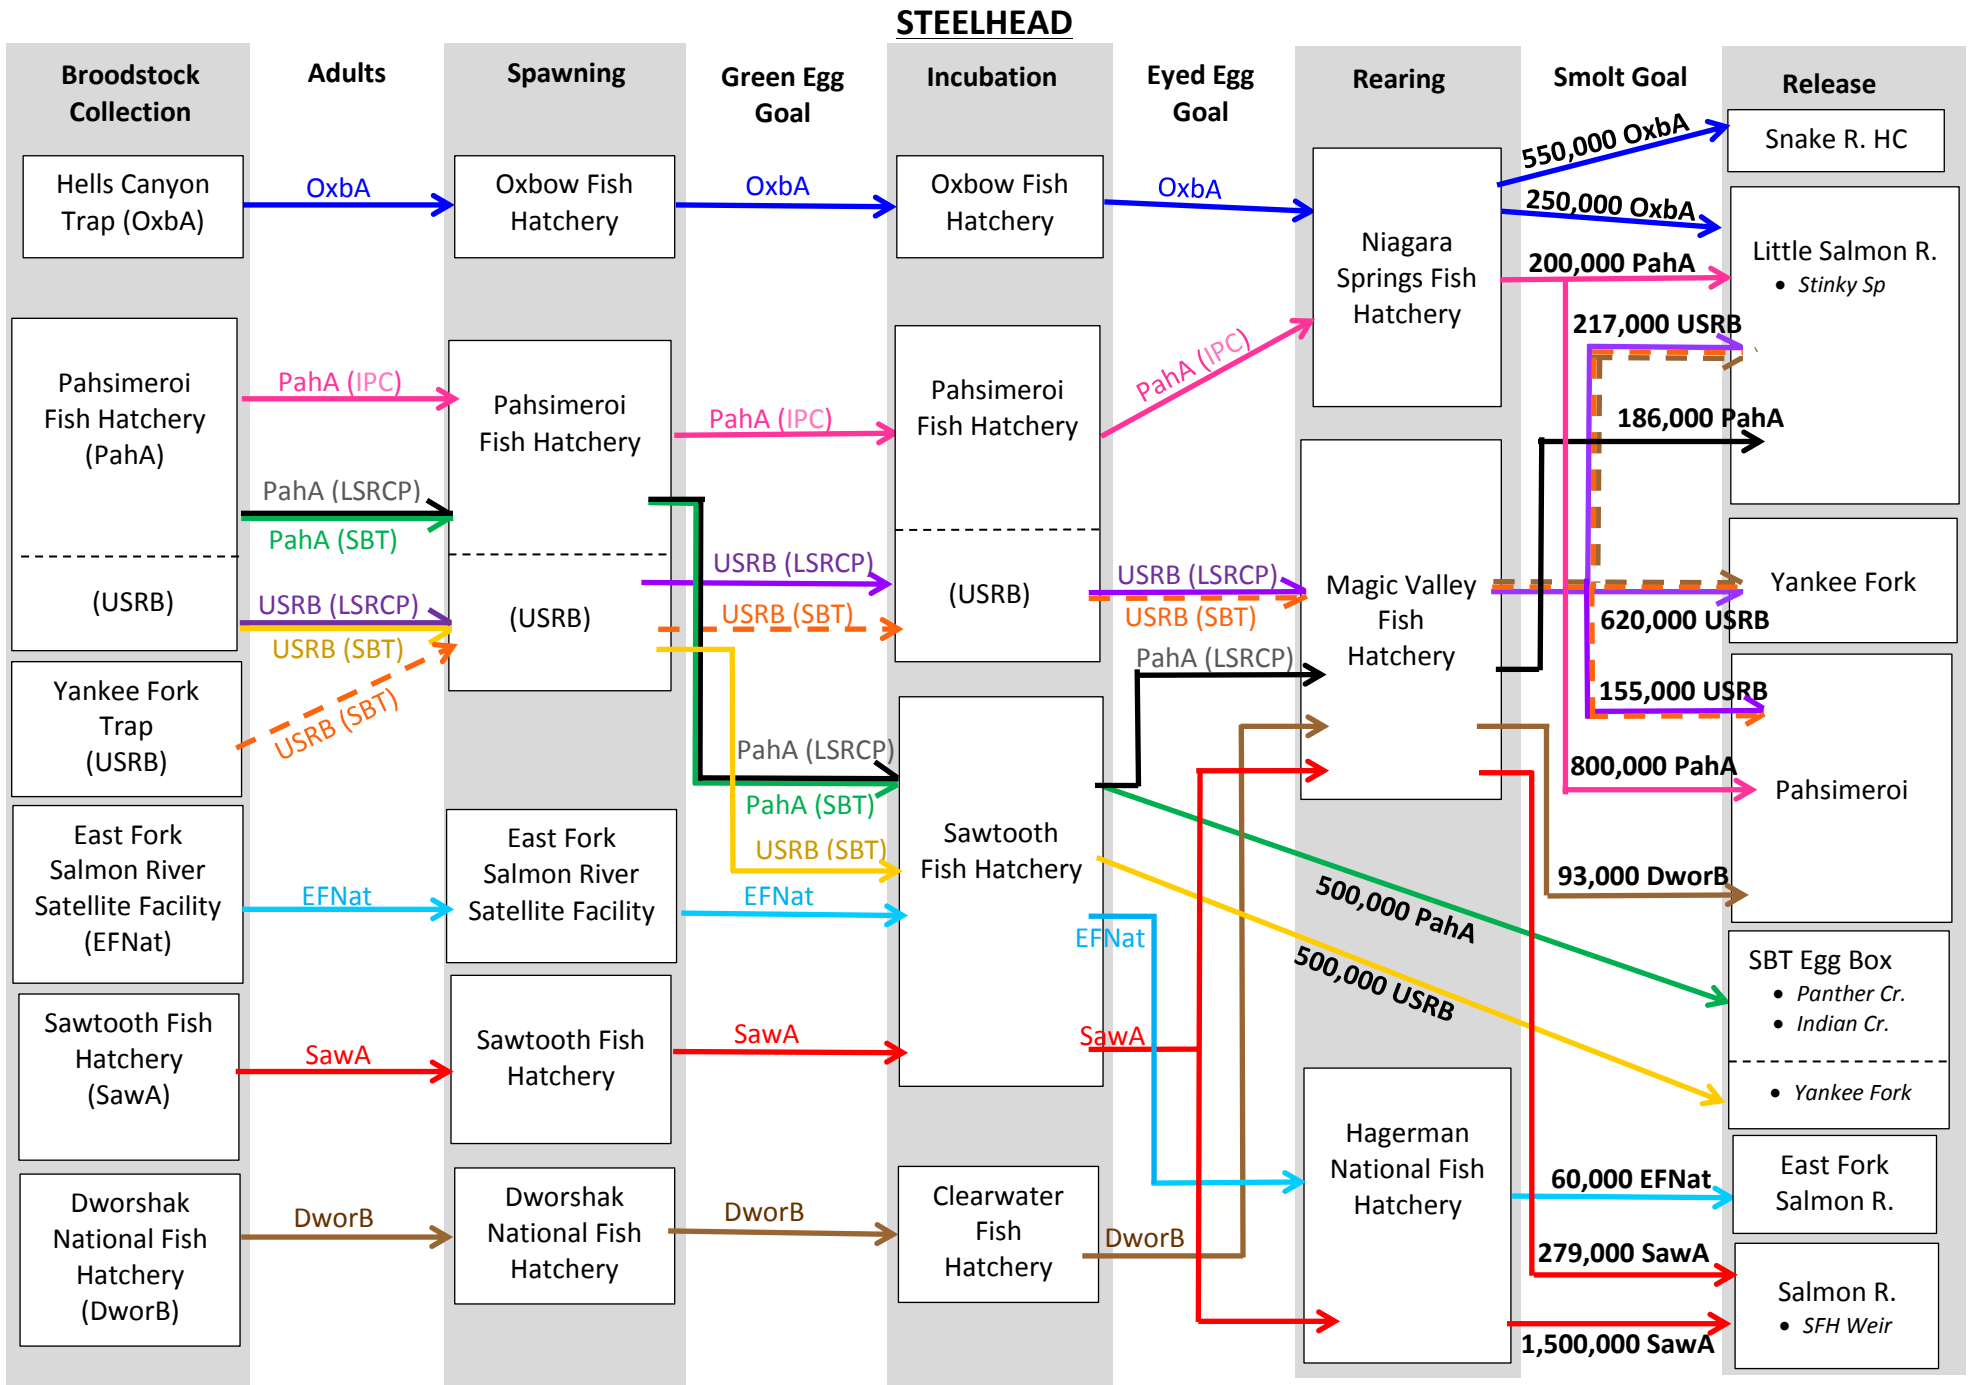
STEELHEAD

Broodstock Collection

Adults

Spawning

Green Egg Goal

Incubation

Eyed Egg Goal

Rearing

Smolt Goal

Release

Hells Canyon Trap (OxbA)

OxbA

Oxbow Fish Hatchery

OxbA

Oxbow Fish Hatchery

OxbA

Niagara Springs Fish Hatchery

550,000 OxbA

Snake R. HC

250,000 OxbA

200,000 PahA

Little Salmon R.
• Stinky Sp

217,000 USRB

PahA (IPC)

Pahsimeroi Fish Hatchery (PahA)

PahA (IPC)

Pahsimeroi Fish Hatchery

PahA (IPC)

Pahsimeroi Fish Hatchery

186,000 PahA

PahA (LSRCP)

PahA (SBT)

(USRB)

USRB (LSRCP)

USRB (SBT)

(USRB)

USRB (LSRCP)

USRB (SBT)

(USRB)

USRB (LSRCP)

USRB (SBT)

Magic Valley Fish Hatchery

Yankee Fork

620,000 USRB

PahA (LSRCP)

Yankee Fork Trap (USRB)

USRB (SBT)

155,000 USRB

PahA (LSRCP)

800,000 PahA

Pahsimeroi

PahA (SBT)

East Fork Salmon River Satellite Facility (EFNat)

EFNat

East Fork Salmon River Satellite Facility

USRB (SBT)

Sawtooth Fish Hatchery

93,000 DworB

EFNat

500,000 PahA

EFNat

SBT Egg Box
• Panther Cr.
• Indian Cr.

500,000 USRB

• Yankee Fork

Sawtooth Fish Hatchery (SawA)

SawA

Sawtooth Fish Hatchery

SawA

SawA

Hagerman National Fish Hatchery

60,000 EFNat

East Fork Salmon R.

279,000 SawA

Dworshak National Fish Hatchery (DworB)

DworB

Dworshak National Fish Hatchery

DworB

Clearwater Fish Hatchery

DworB

Salmon R.
• SFH Weir

1,500,000 SawA